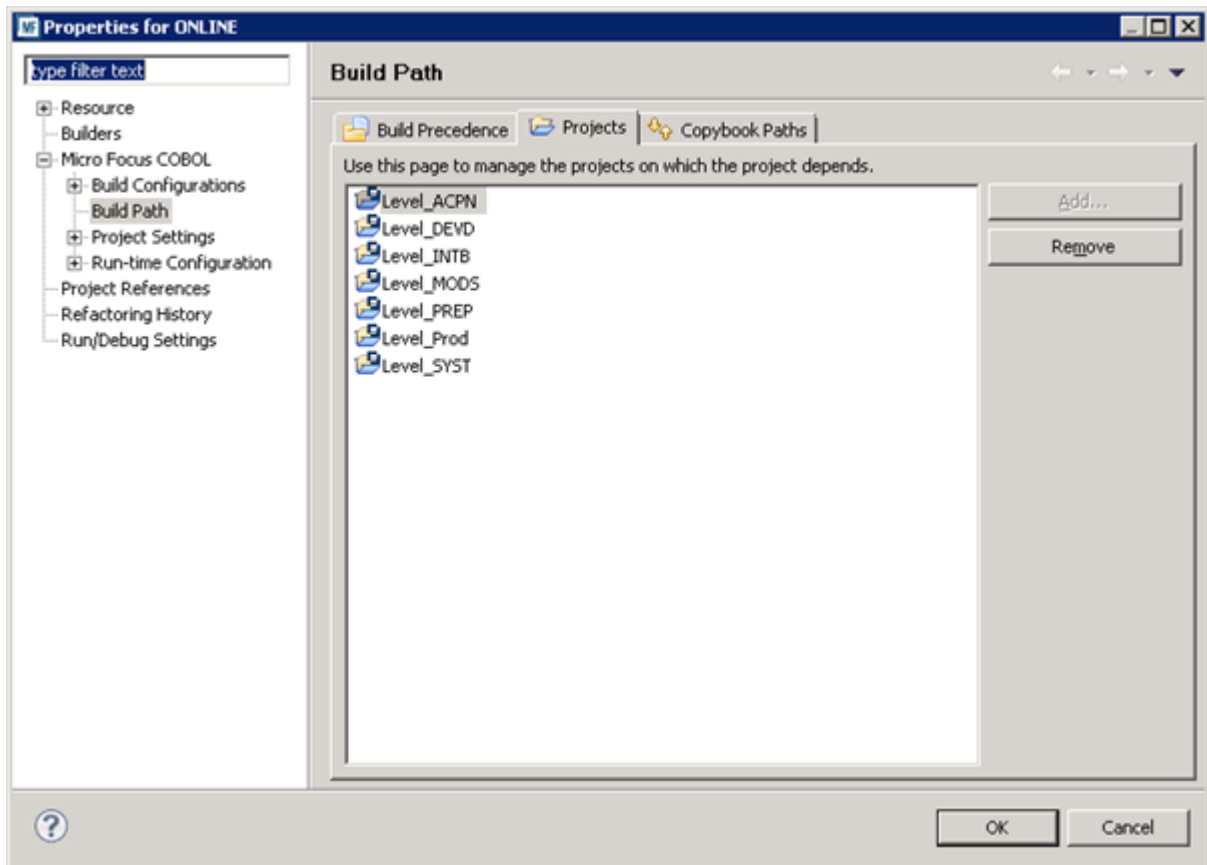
Properties for ONLINE

type filter text

Resource
Builders
Micro Focus COBOL
Build Configurations
Build Path
Project Settings
Run-time Configuration
Project References
Refactoring History
Run/Debug Settings

Build Path

Build Precedence
Projects
Copybook Paths

Use this page to manage the projects on which the project depends.

Level_ACPN
Level_DEVD
Level_INTB
Level_MODS
Level_PREP
Level_Prod
Level_SYST

Add...
Remove

?

OK
Cancel